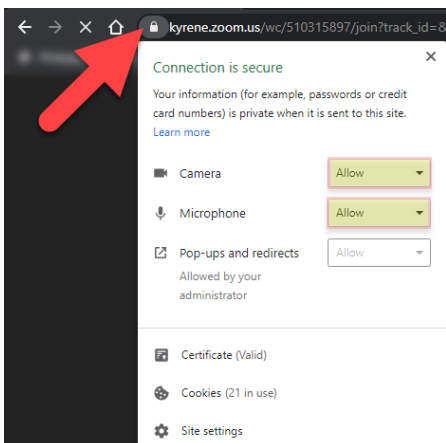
kyrene.zoom.us/wc/510315897/join?track_id=

Connection is secure

Your information (for example, passwords or credit card numbers) is private when it is sent to this site.
Learn more

Camera Allow

Microphone Allow

Pop-ups and redirects Allow
Allowed by your administrator

Certificate (Valid)

Cookies (21 in use)

Site settings